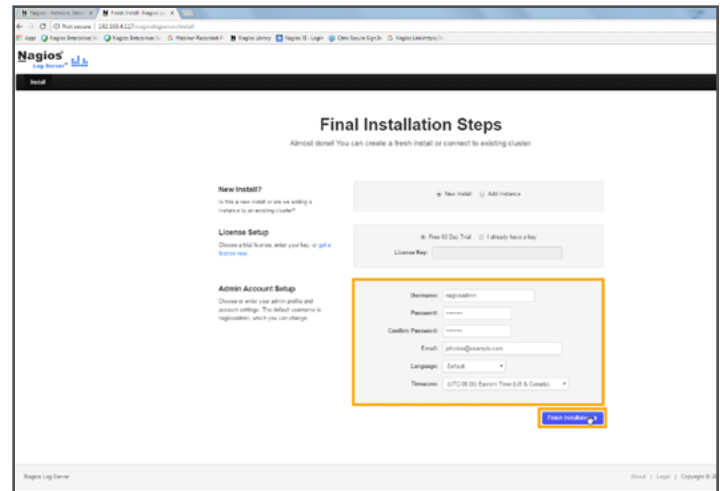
Nagios - Network Serv... ×
Fresh Install · Nagios Lo... ×

Not secure | 192.168.4.117/nagioslogserver/install

Apps | Nagios Enterprises | Nagios Enterprises | Webinar Recorded | Nagios Library | Nagios XI - Login | Citrix Secure Sign In | Nagios Leadership

Nagios Log Server

Install

Final Installation Steps

Almost done! You can create a fresh install or connect to existing cluster.

New Install?

Is this a new install or are we adding a instance to an existing cluster?

New Install   Add Instance

License Setup

Choose a trial license, enter your key, or get a license now.

Free 60 Day Trial   I already have a key

License Key:

Admin Account Setup

Choose or enter your admin profile and account settings. The default username is nagiosadmin, which you can change.

Username: nagiosadmin

Password: ••••••

Confirm Password: ••••••

Email: johndoe@example.com

Language: Default

Timezone: (UTC-05:00) Eastern Time (US & Canada)

Finish Installation

Nagios Log Server

About | Legal | Copyright © 20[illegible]